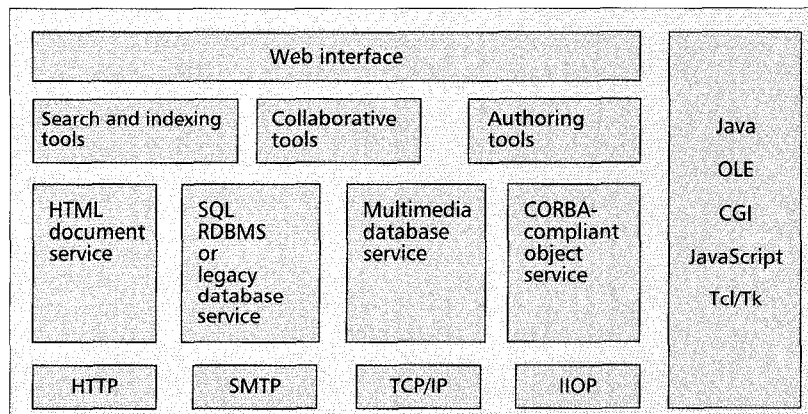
Web interface

Search and indexing tools

Collaborative tools

Authoring tools

Java
OLE
CGI
JavaScript
Tcl/Tk

HTML document service

SQL RDBMS or legacy database service

Multimedia database service

CORBA-compliant object service

HTTP

SMTP

TCP/IP

IIOP